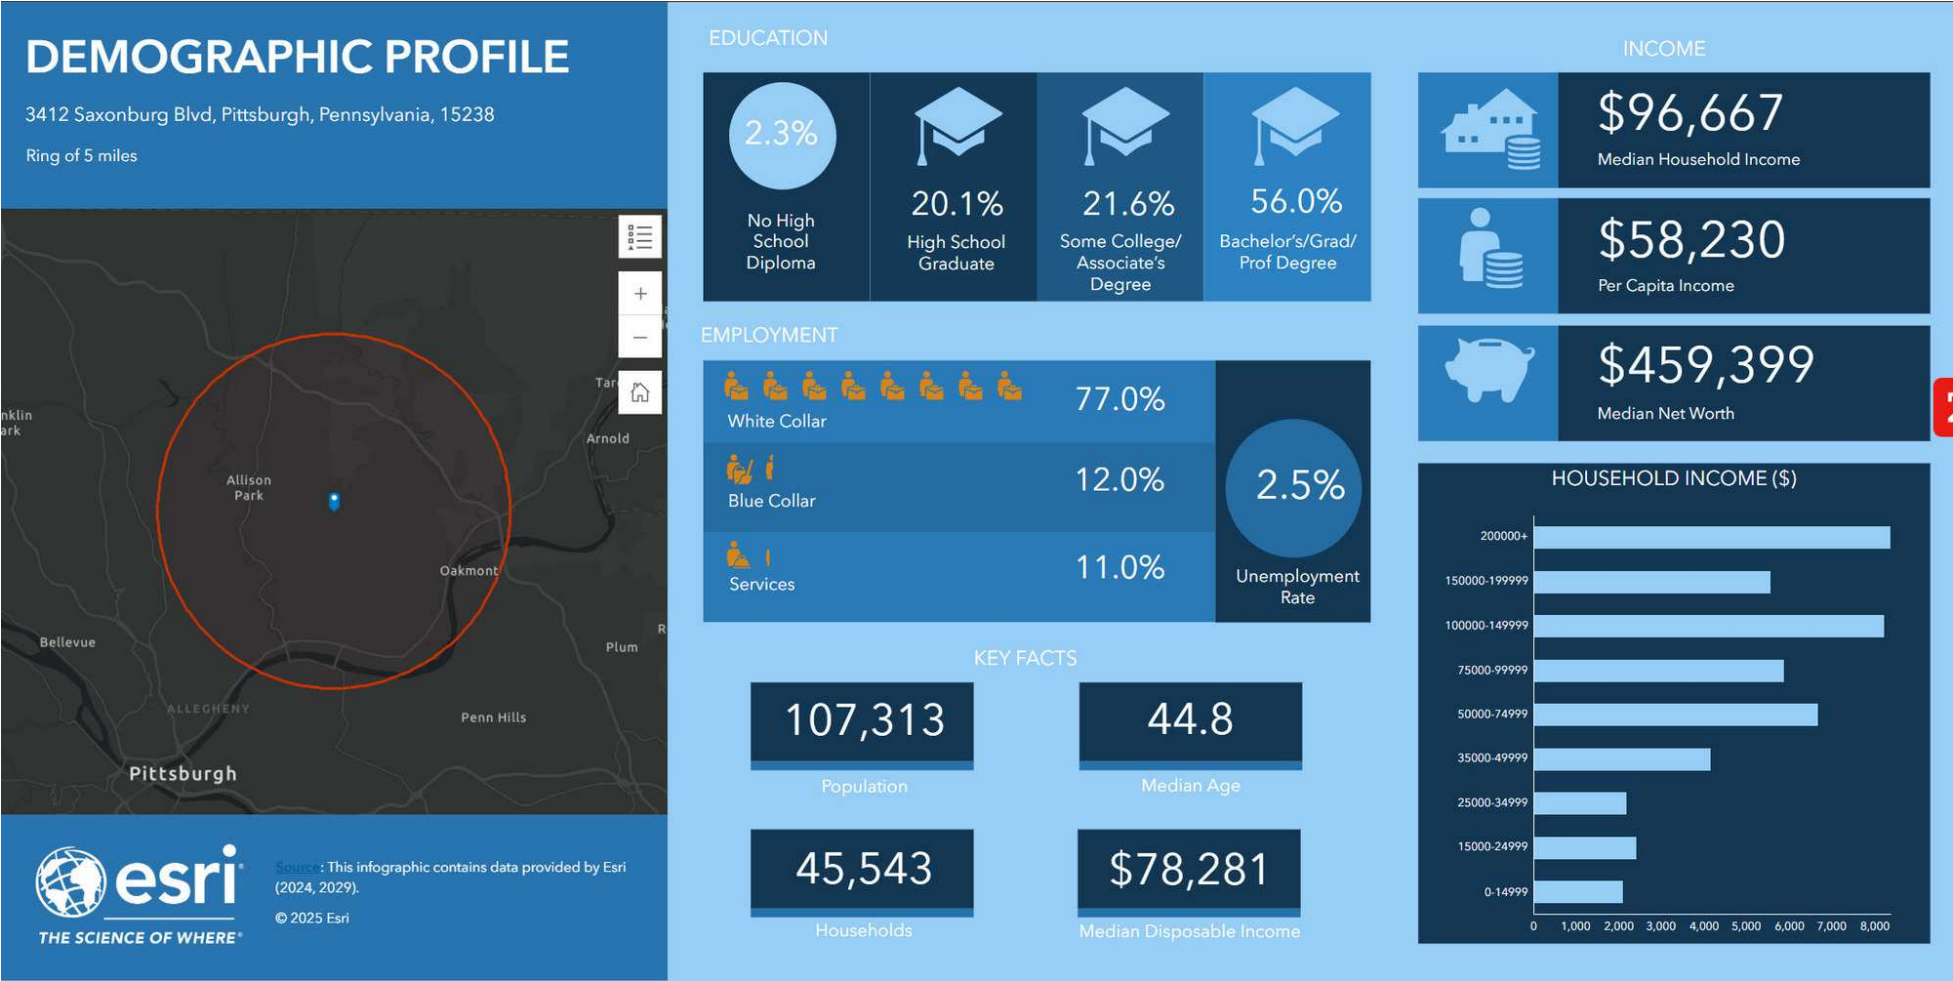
DEMOGRAPHIC PROFILE

3412 Saxonburg Blvd, Pittsburgh, Pennsylvania, 15238

Ring of 5 miles

+
−

nklin
ark
Allison Park
Tar
Arnold
Oakmont
Bellevue
Plum
R
ALLEGHENY
Penn Hills
Pittsburgh

esri
THE SCIENCE OF WHERE®

Source: This infographic contains data provided by Esri (2024, 2029).

© 2025 Esri

EDUCATION

2.3%
No High School Diploma

20.1%
High School Graduate

21.6%
Some College/ Associate's Degree

56.0%
Bachelor's/Grad/ Prof Degree

EMPLOYMENT

White Collar
77.0%

Blue Collar
12.0%

Services
11.0%

2.5%
Unemployment Rate

KEY FACTS

107,313
Population

44.8
Median Age

45,543
Households

$78,281
Median Disposable Income

INCOME

$96,667
Median Household Income

$58,230
Per Capita Income

$459,399
Median Net Worth

HOUSEHOLD INCOME ($)

200000+
150000-199999
100000-149999
75000-99999
50000-74999
35000-49999
25000-34999
15000-24999
0-14999

0 1,000 2,000 3,000 4,000 5,000 6,000 7,000 8,000